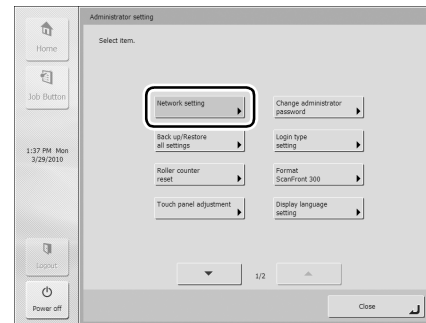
Home

Job Button

1:37 PM Mon 3/29/2010

Logout

Power off

Administrator setting

Select item.

Network setting

Change administrator password

Back up/Restore all settings

Login type setting

Roller counter reset

Format ScanFront 300

Touch panel adjustment

Display language setting

1/2

Close